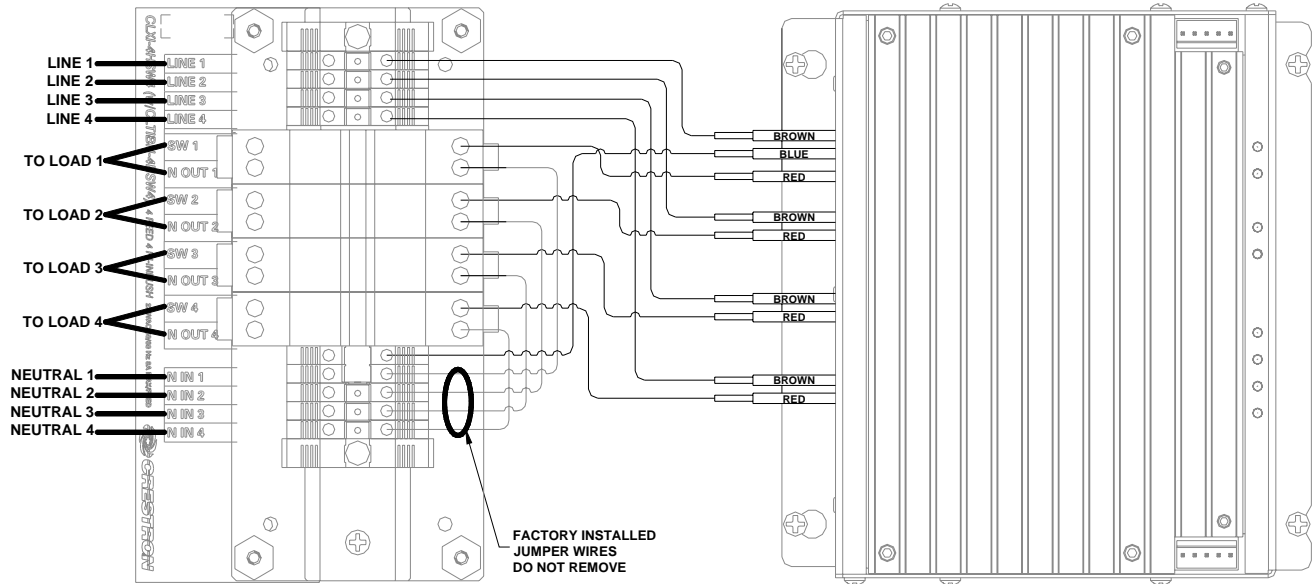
LINE 1
LINE 2
LINE 3
LINE 4
TO LOAD 1
TO LOAD 2
TO LOAD 3
TO LOAD 4
NEUTRAL 1
NEUTRAL 2
NEUTRAL 3
NEUTRAL 4

LINE 1
LINE 2
LINE 3
LINE 4
SW 1
N OUT 1
SW 2
N OUT 2
SW 3
N OUT 3
SW 4
N OUT 4
N IN 1
N IN 2
N IN 3
N IN 4

CLX-4-ISWI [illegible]
CRESTRON

BROWN
BLUE
RED
BROWN
RED
BROWN
RED
BROWN
RED

FACTORY INSTALLED
JUMPER WIRES
DO NOT REMOVE